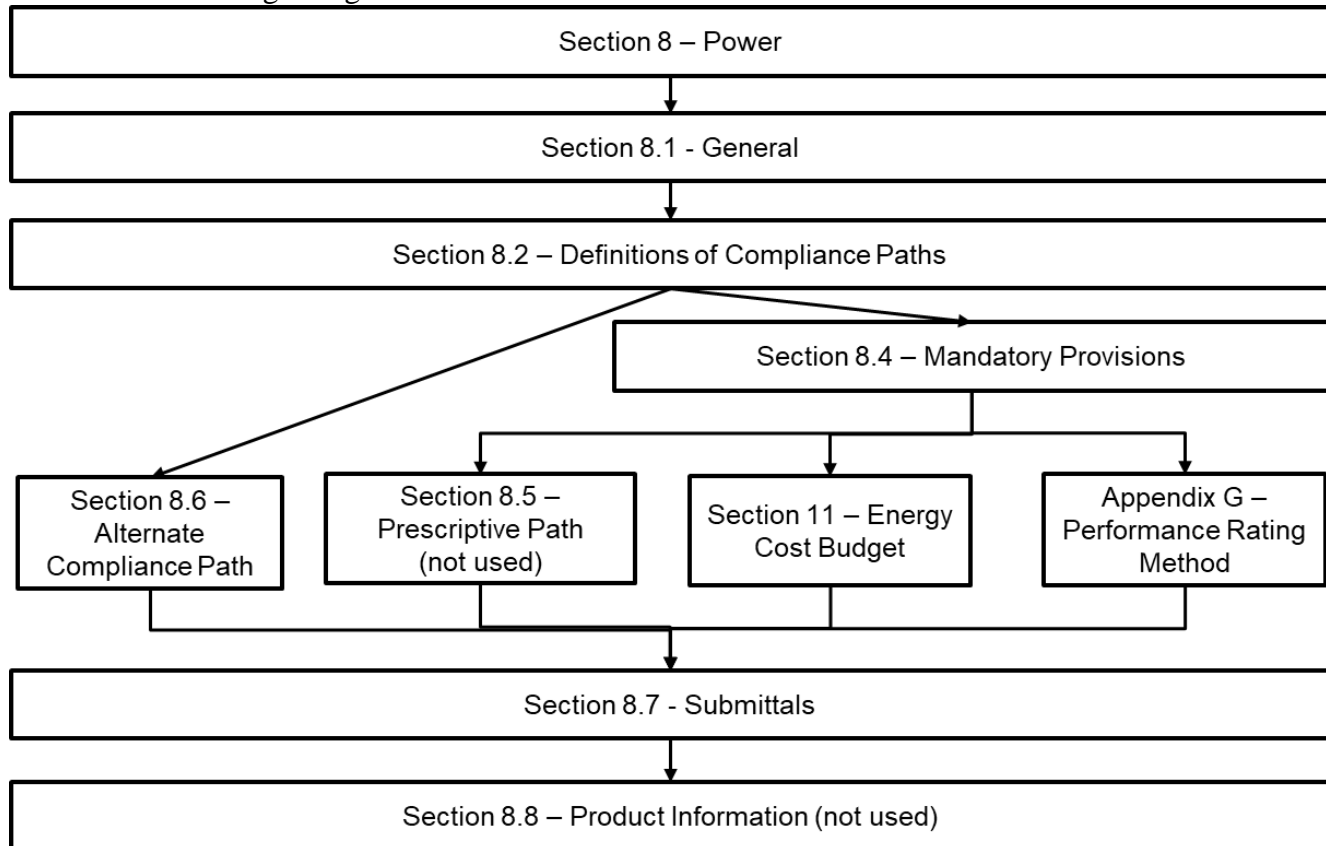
Section 8 – Power

Section 8.1 - General

Section 8.2 – Definitions of Compliance Paths

Section 8.4 – Mandatory Provisions

Section 8.6 – Alternate Compliance Path

Section 8.5 – Prescriptive Path (not used)

Section 11 – Energy Cost Budget

Appendix G – Performance Rating Method

Section 8.7 - Submittals

Section 8.8 – Product Information (not used)